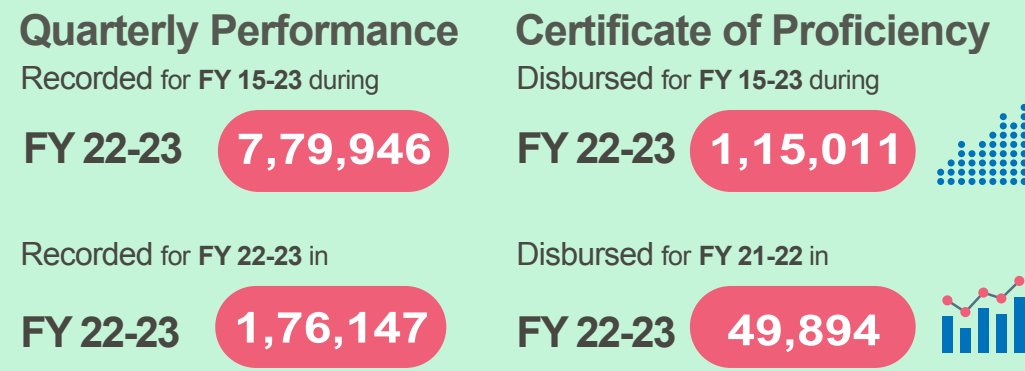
Quarterly Performance

Recorded for FY 15-23 during

FY 22-23 7,79,946

Recorded for FY 22-23 in

FY 22-23 1,76,147

Certificate of Proficiency

Disbursed for FY 15-23 during

FY 22-23 1,15,011

Disbursed for FY 21-22 in

FY 22-23 49,894